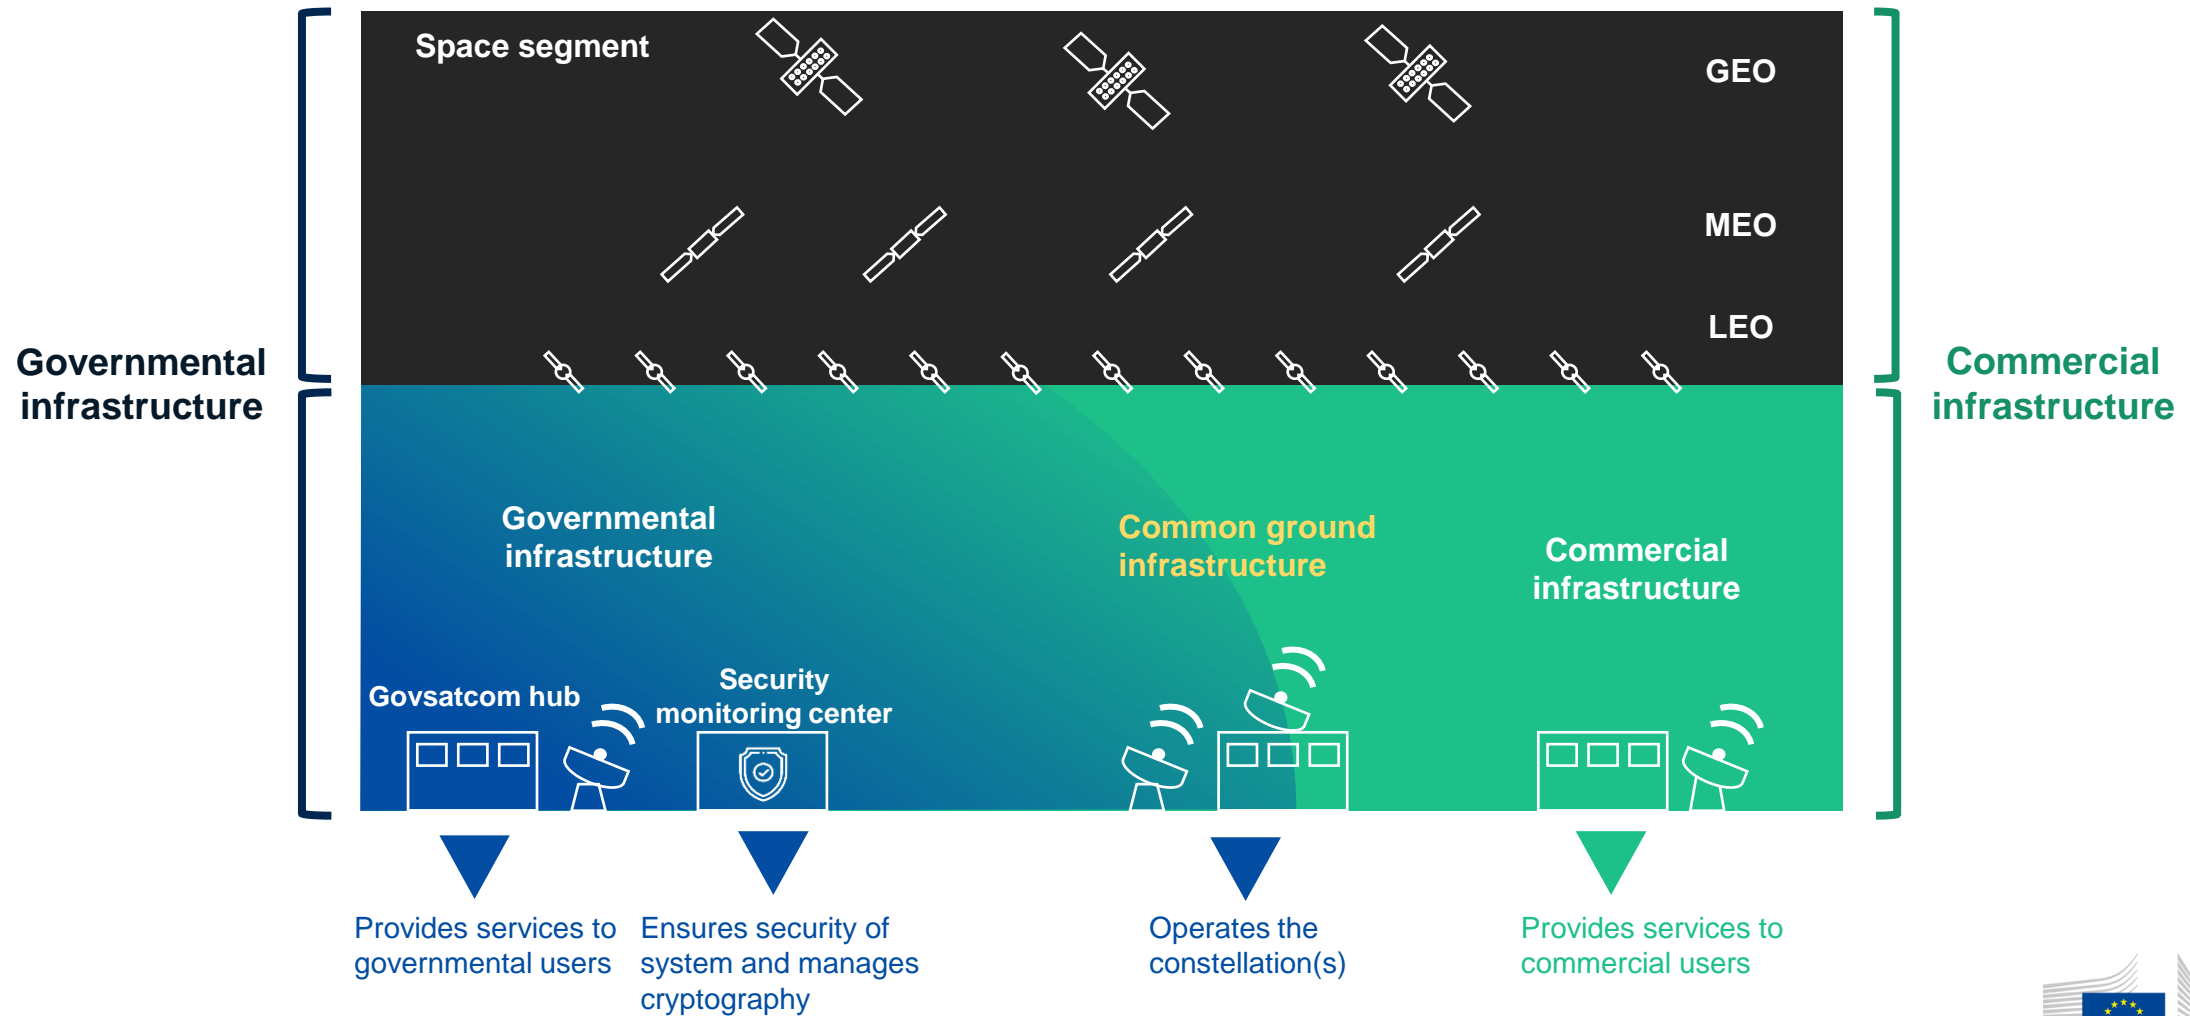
Governmental infrastructure

Space segment

GEO

MEO

LEO

Commercial infrastructure

Governmental infrastructure

Common ground infrastructure

Commercial infrastructure

Govsatcom hub

Security monitoring center

Provides services to governmental users

Ensures security of system and manages cryptography

Operates the constellation(s)

Provides services to commercial users